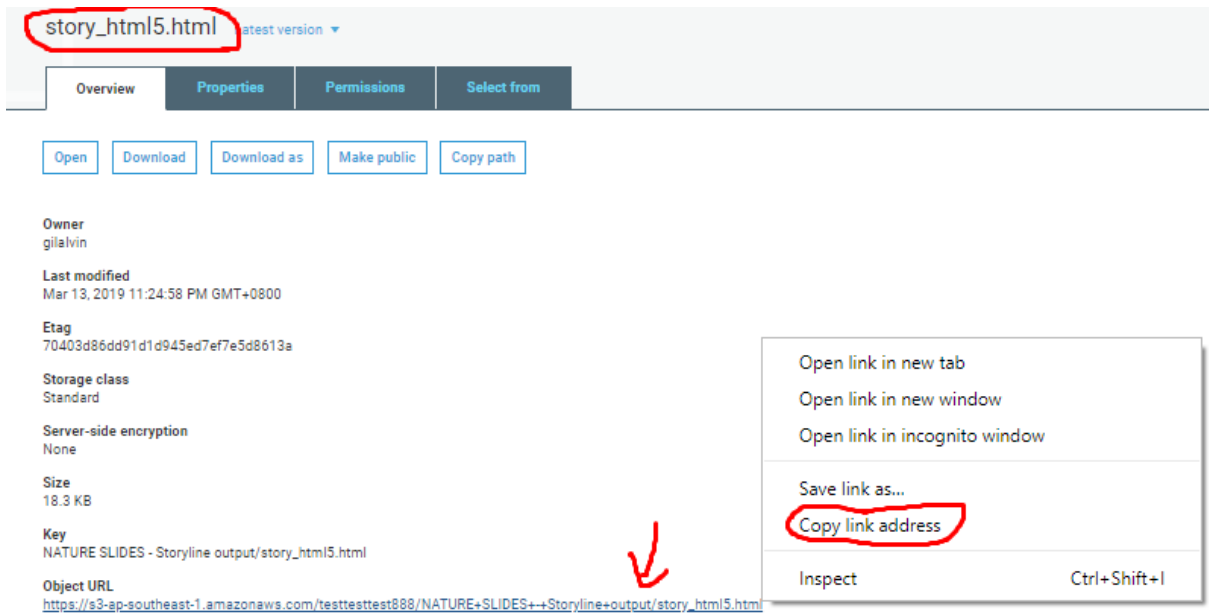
story_html5.html atest version ▾

Overview | Properties | Permissions | Select from

Open | Download | Download as | Make public | Copy path

Owner
gilalvin

Last modified
Mar 13, 2019 11:24:58 PM GMT+0800

Etag
70403d86dd91d1d945ed7ef7e5d8613a

Storage class
Standard

Server-side encryption
None

Size
18.3 KB

Key
NATURE SLIDES - Storyline output/story_html5.html

Object URL
https://s3-ap-southeast-1.amazonaws.com/testtesttest888/NATURE+SLIDES+-+Storyline+output/story_html5.html

Open link in new tab
Open link in new window
Open link in incognito window

Save link as...
Copy link address

Inspect Ctrl+Shift+I